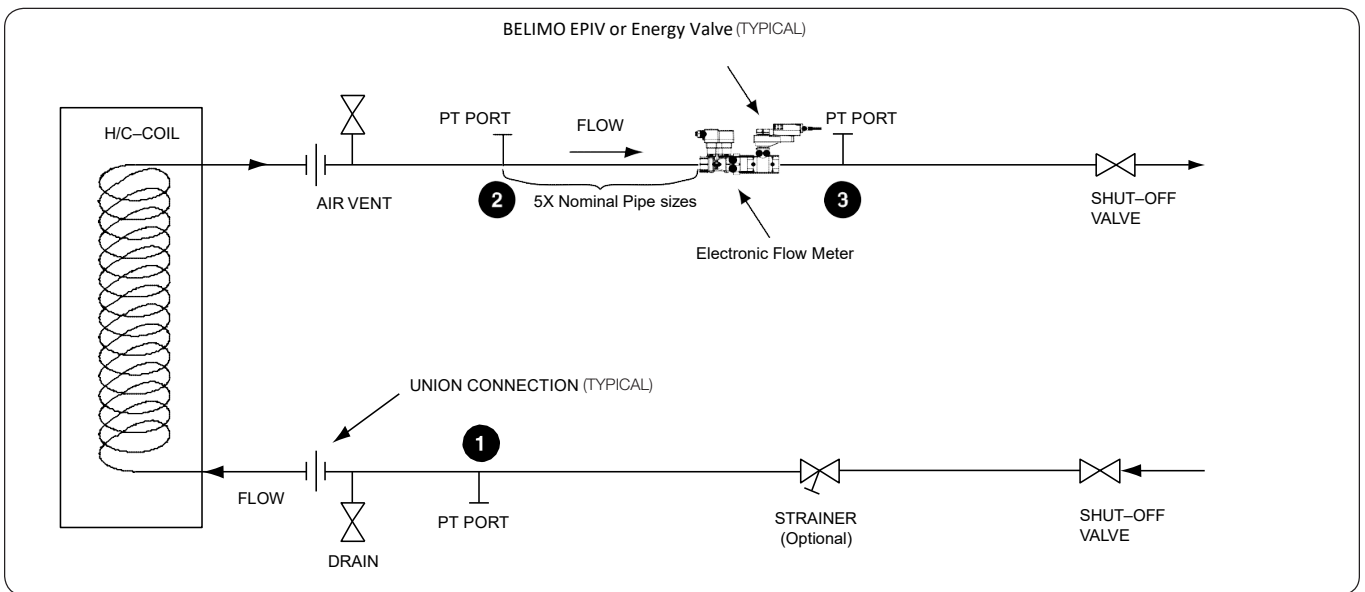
BELIMO EPIV or Energy Valve (TYPICAL)

H/C–COIL

PT PORT

FLOW

PT PORT

AIR VENT

2

5X Nominal Pipe sizes

3

SHUT–OFF VALVE

Electronic Flow Meter

UNION CONNECTION (TYPICAL)

1

FLOW

PT PORT

STRAINER (Optional)

SHUT–OFF VALVE

DRAIN